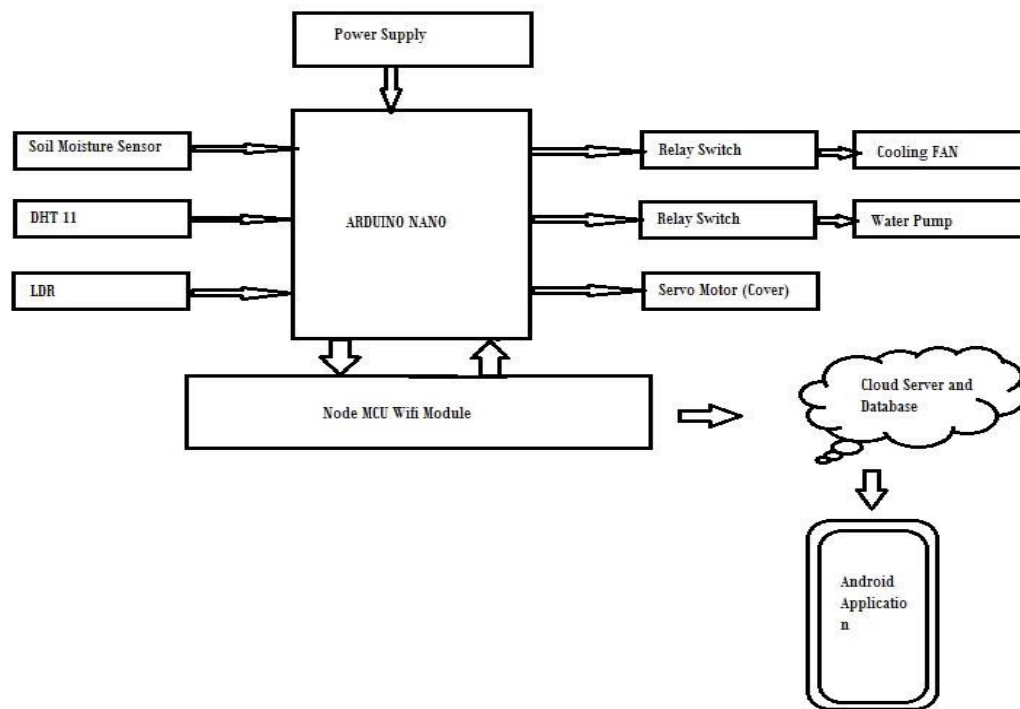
Power Supply

Soil Moisture Sensor

DHT 11

LDR

ARDUINO NANO

Relay Switch

Cooling FAN

Relay Switch

Water Pump

Servo Motor (Cover)

Node MCU Wifi Module

Cloud Server and Database

Android Applicatio n